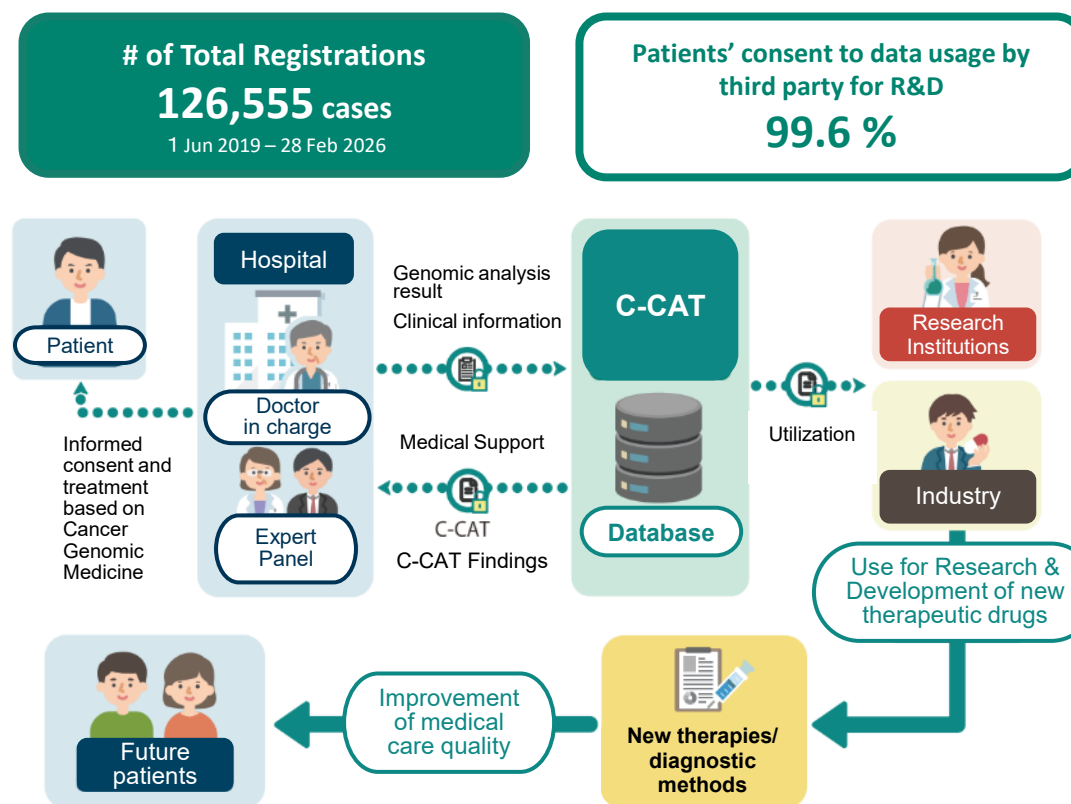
# of Total Registrations
126,555 cases
1 Jun 2019 – 28 Feb 2026

Patients' consent to data usage by third party for R&D
99.6 %

Patient

Hospital

Doctor in charge

Expert Panel

Informed consent and treatment based on Cancer Genomic Medicine

Genomic analysis result
Clinical information

Medical Support
C-CAT
C-CAT Findings

C-CAT

Database

Utilization

Research Institutions

Industry

Use for Research & Development of new therapeutic drugs

New therapies/ diagnostic methods

Improvement of medical care quality

Future patients